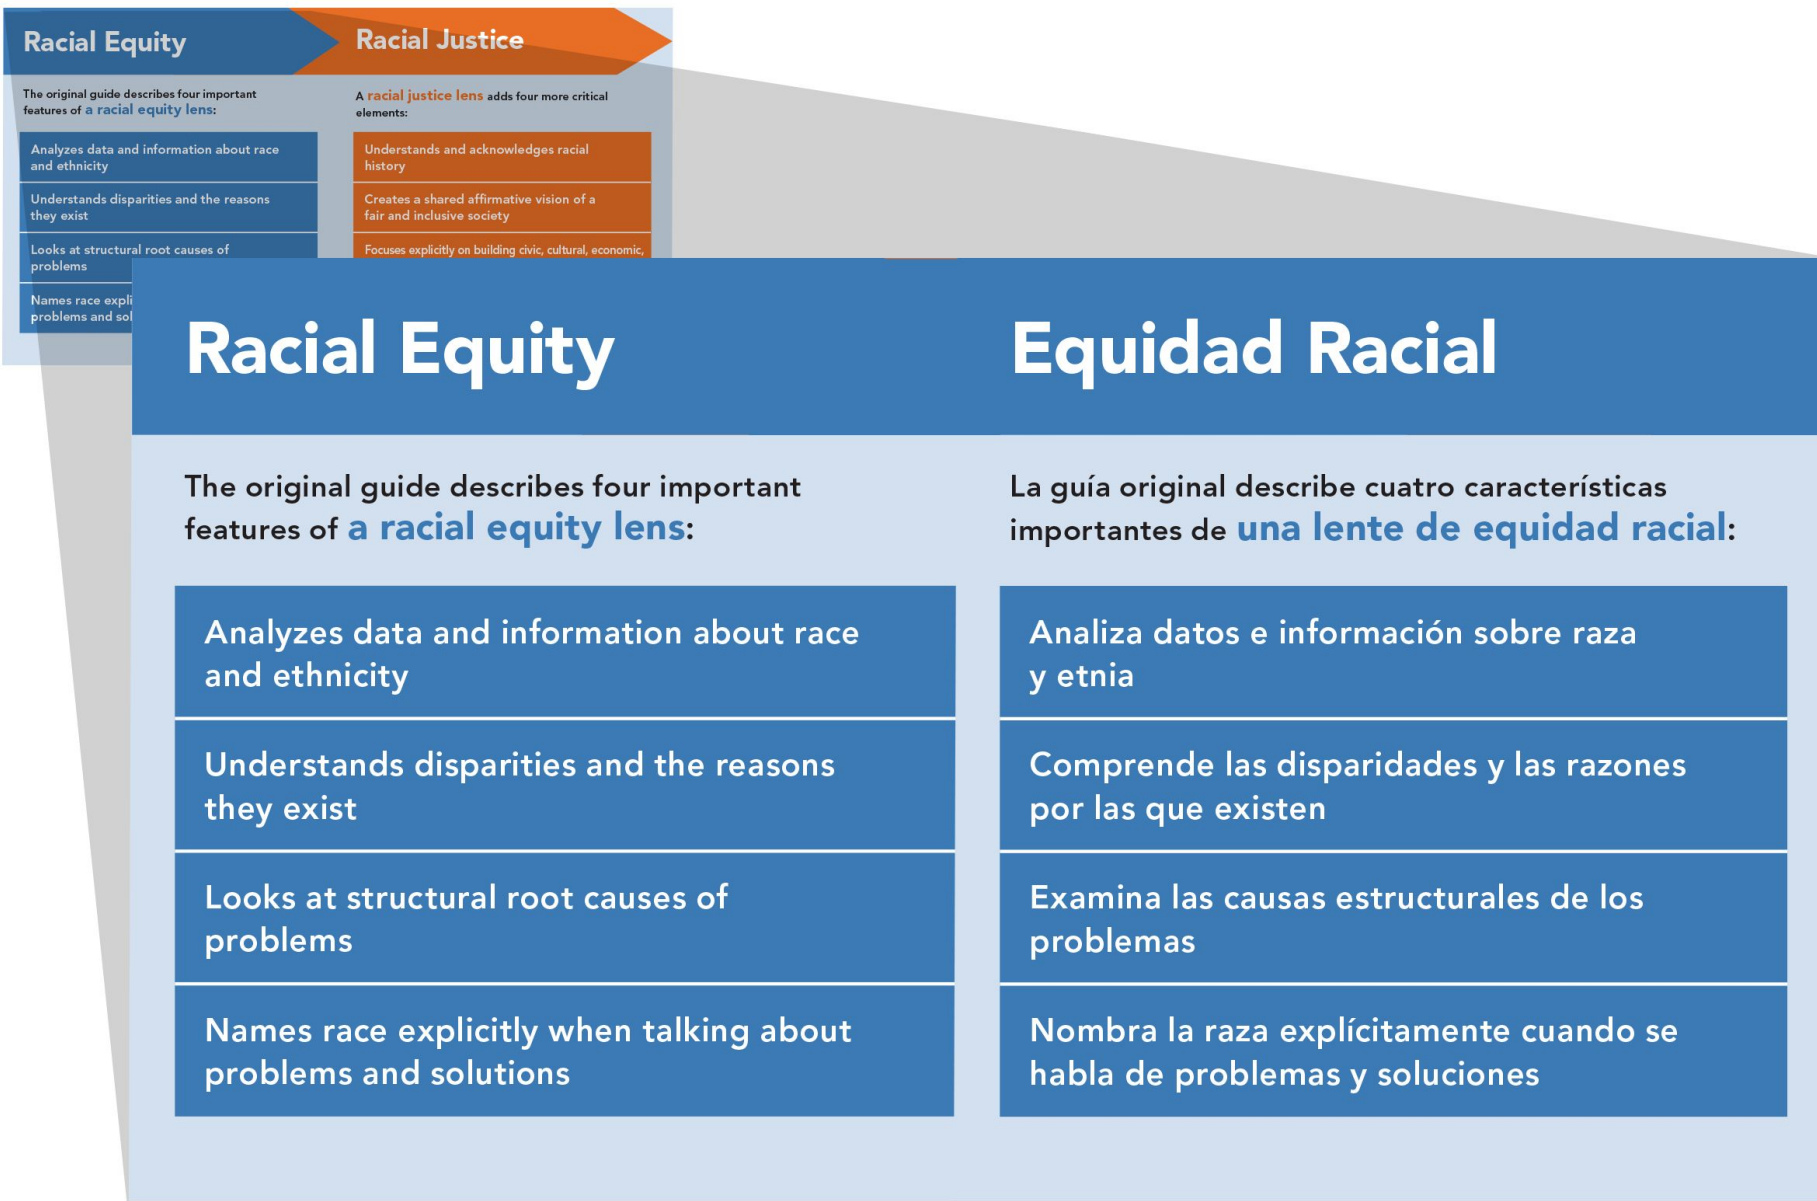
Racial Equity

Racial Justice

The original guide describes four important features of a racial equity lens:

A racial justice lens adds four more critical elements:

Analyzes data and information about race and ethnicity

Understands disparities and the reasons they exist

Looks at structural root causes of problems

Names race expli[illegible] problems and sol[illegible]

Understands and acknowledges racial history

Creates a shared affirmative vision of a fair and inclusive society

Focuses explicitly on building civic, cultural, economic, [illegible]

Racial Equity

Equidad Racial

The original guide describes four important features of a racial equity lens:

La guía original describe cuatro características importantes de una lente de equidad racial:

Analyzes data and information about race and ethnicity

Analiza datos e información sobre raza y etnia

Understands disparities and the reasons they exist

Comprende las disparidades y las razones por las que existen

Looks at structural root causes of problems

Examina las causas estructurales de los problemas

Names race explicitly when talking about problems and solutions

Nombra la raza explícitamente cuando se habla de problemas y soluciones